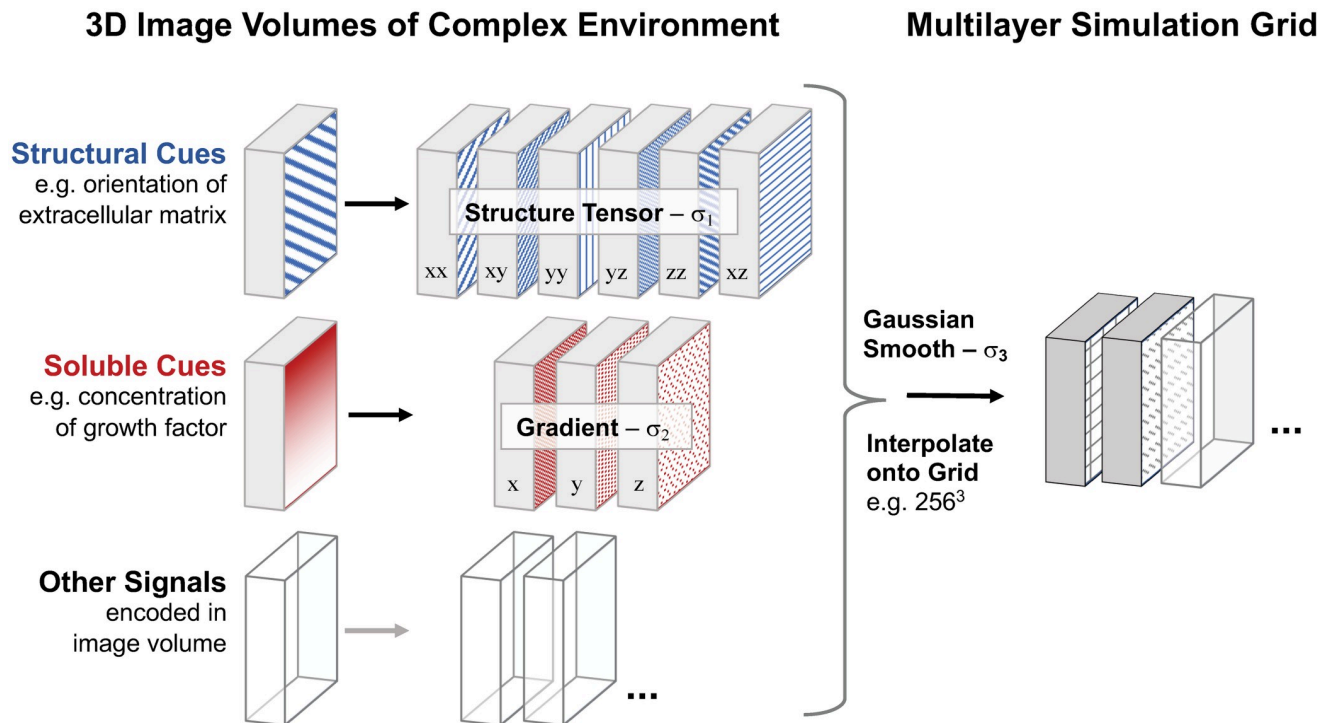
3D Image Volumes of Complex Environment

Multilayer Simulation Grid

Structural Cues
e.g. orientation of extracellular matrix

Structure Tensor – $\sigma_1$

xx xy yy yz zz xz

Soluble Cues
e.g. concentration of growth factor

Gradient – $\sigma_2$

x y z

Other Signals
encoded in image volume

...

Gaussian Smooth – $\sigma_3$

Interpolate onto Grid
e.g. $256^3$

...